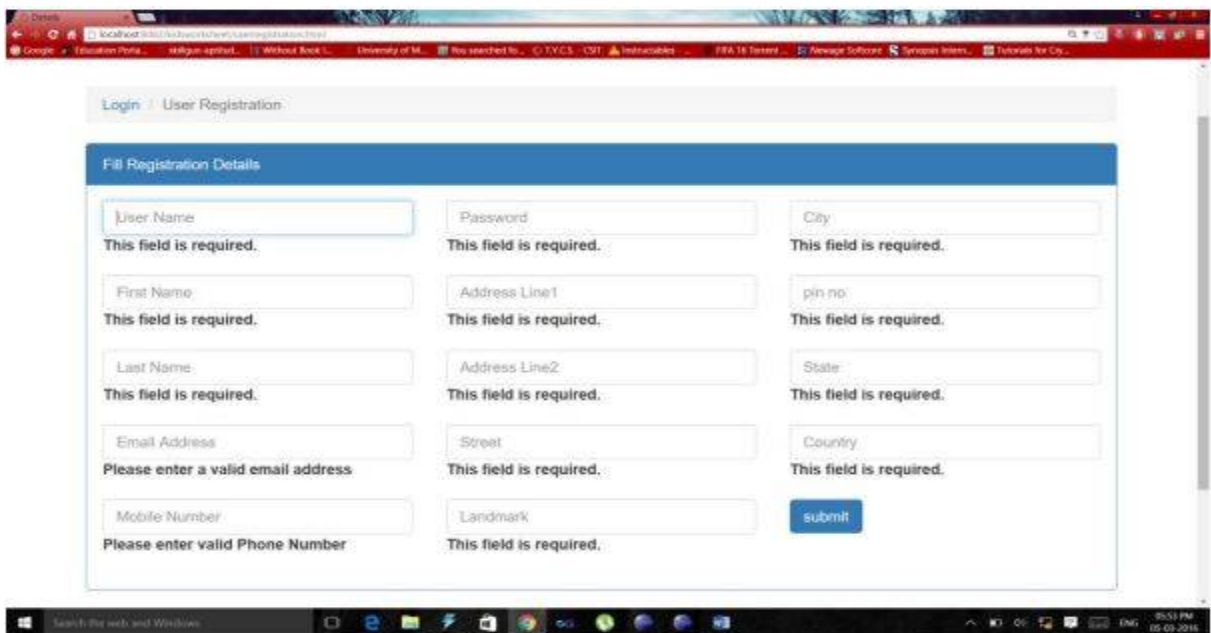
Details

localhost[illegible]

Google Education Porta... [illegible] Without Book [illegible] University of M... You searched fo... T.Y.C.S - CSIT Instructables FIFA 16 Torrent Newage Software Synopsis Intern... Tutorials for Cy...

Login / User Registration

Fill Registration Details

User Name
This field is required.

Password
This field is required.

City
This field is required.

First Name
This field is required.

Address Line1
This field is required.

pin no
This field is required.

Last Name
This field is required.

Address Line2
This field is required.

State
This field is required.

Email Address
Please enter a valid email address

Street
This field is required.

Country
This field is required.

Mobile Number
Please enter valid Phone Number

Landmark
This field is required.

submit

Search the web and Windows

ENG 05:53 PM 05-03-2016